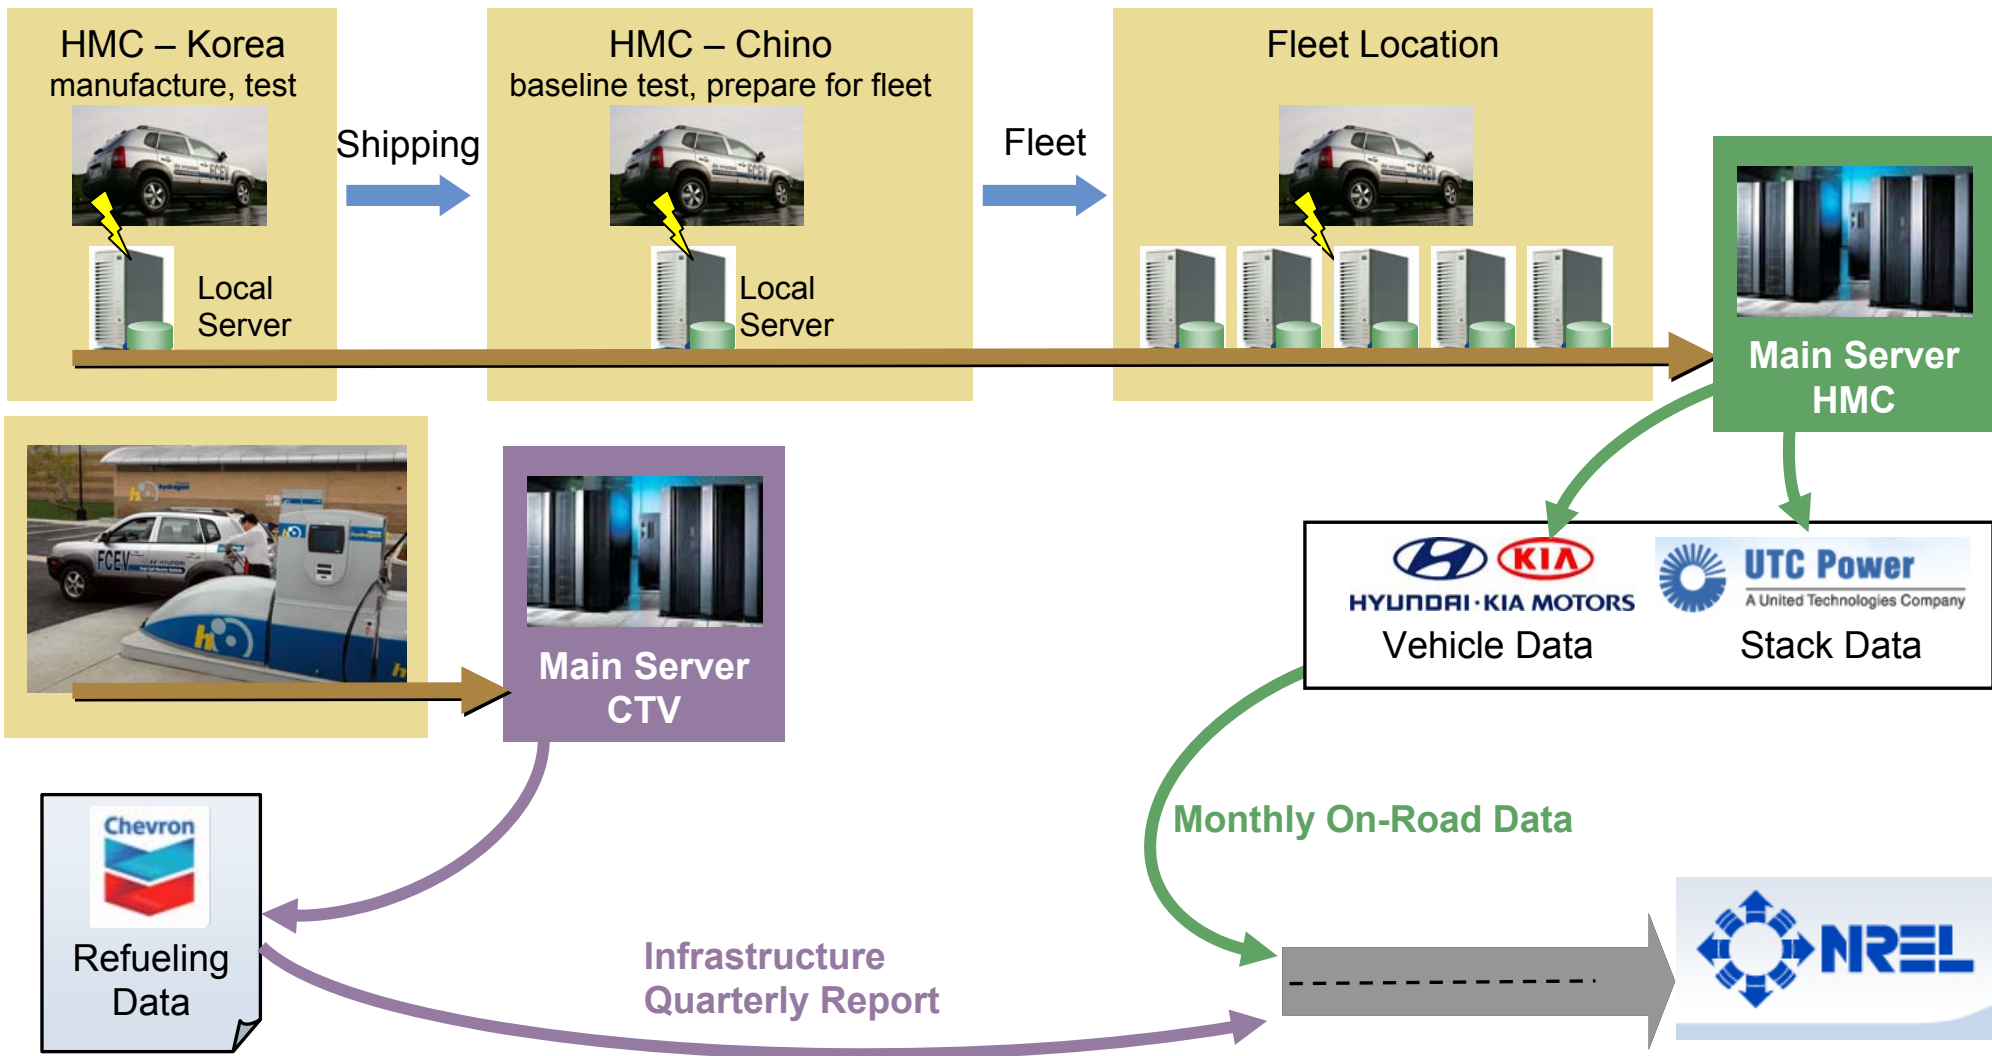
HMC – Korea
manufacture, test

Local Server

Shipping

HMC – Chino
baseline test, prepare for fleet

Local Server

Fleet

Fleet Location

Main Server HMC

FCEV

Main Server CTV

HYUNDAI·KIA MOTORS
Vehicle Data

UTC Power
A United Technologies Company
Stack Data

Chevron
Refueling Data

Monthly On-Road Data

Infrastructure Quarterly Report

NREL